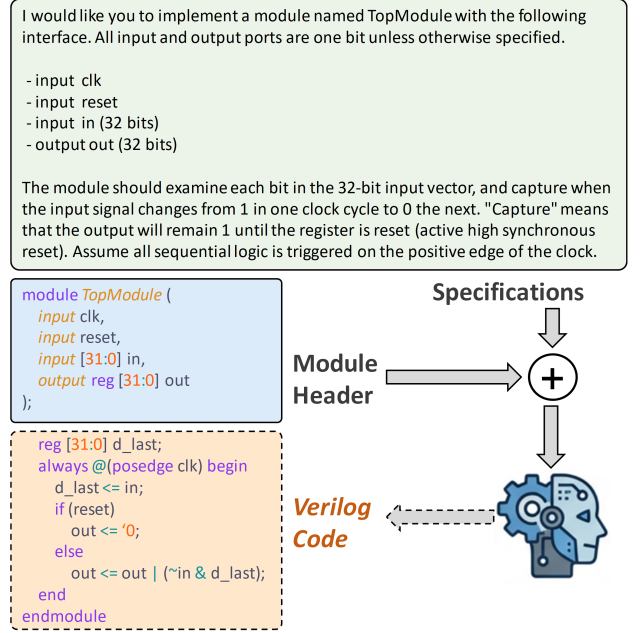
I would like you to implement a module named TopModule with the following interface. All input and output ports are one bit unless otherwise specified.

- input clk
- input reset
- input in (32 bits)
- output out (32 bits)

The module should examine each bit in the 32-bit input vector, and capture when the input signal changes from 1 in one clock cycle to 0 the next. "Capture" means that the output will remain 1 until the register is reset (active high synchronous reset). Assume all sequential logic is triggered on the positive edge of the clock.

module TopModule (
input clk,
input reset,
input [31:0] in,
output reg [31:0] out
);

Specifications

Module Header

reg [31:0] d_last;
always @(posedge clk) begin
d_last <= in;
if (reset)
out <= '0;
else
out <= out | (~in & d_last);
end
endmodule

Verilog Code